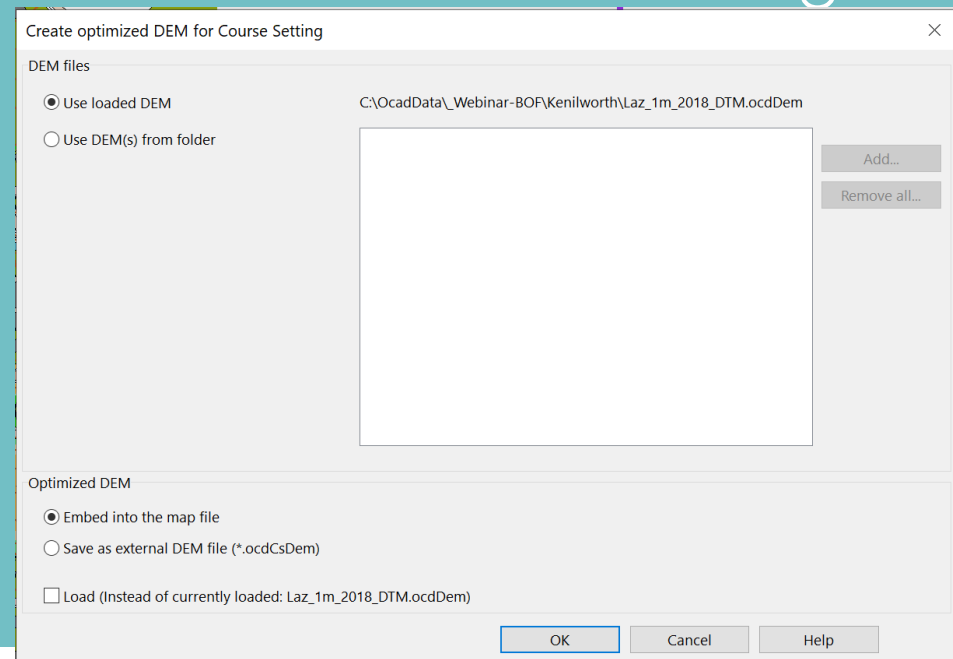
Create optimized DEM for Course Setting

×

DEM files

Use loaded DEM

C:\OcadData\_Webinar-BOF\Kenilworth\Laz_1m_2018_DTM.ocdDem

Use DEM(s) from folder

Add...

Remove all...

Optimized DEM

Embed into the map file

Save as external DEM file (*.ocdCsDem)

Load (Instead of currently loaded: Laz_1m_2018_DTM.ocdDem)

OK

Cancel

Help